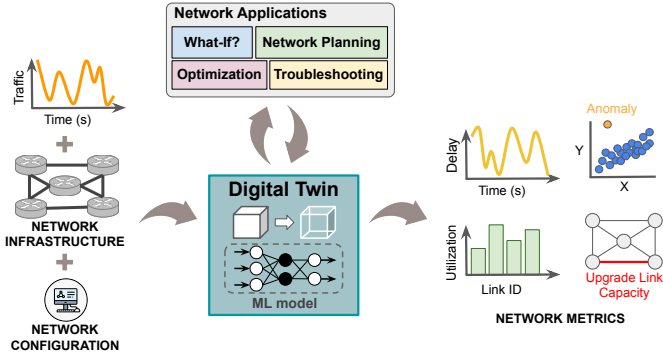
Network Applications

What-If?

Network Planning

Optimization

Troubleshooting

Traffic

Time (s)

+

NETWORK INFRASTRUCTURE

+

NETWORK CONFIGURATION

Digital Twin

ML model

Delay

Time (s)

Anomaly

Y

X

Utilization

Link ID

Upgrade Link Capacity

NETWORK METRICS